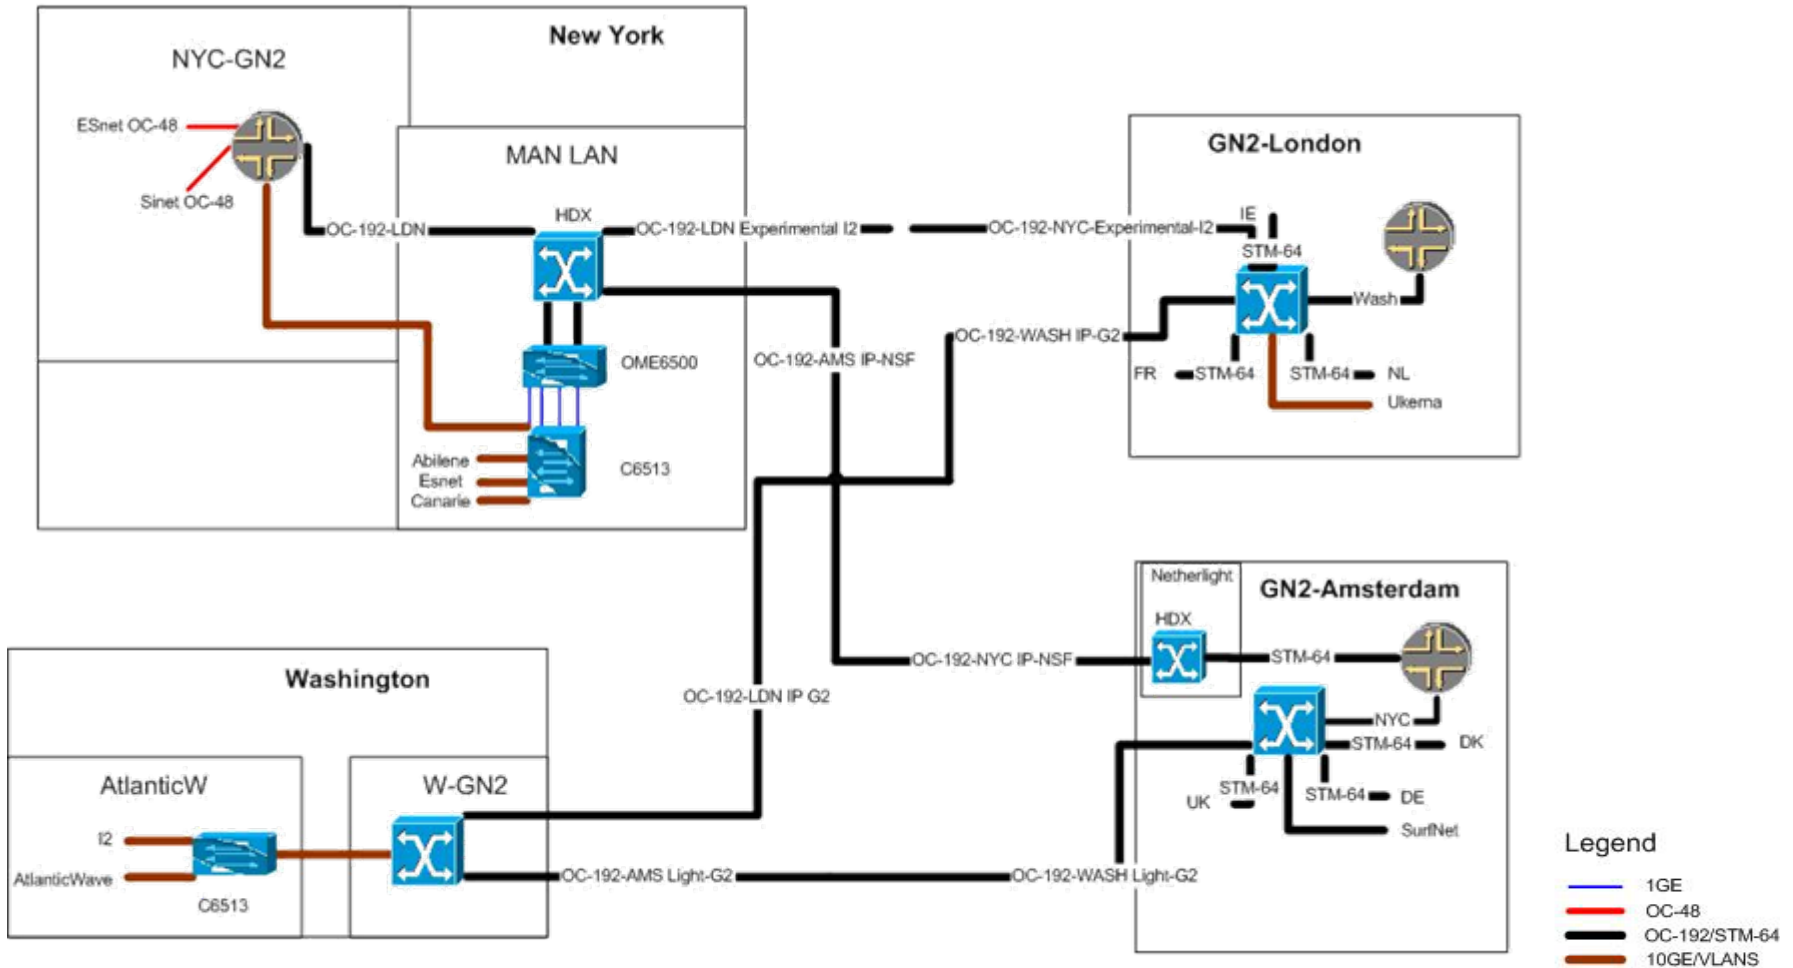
NYC-GN2

New York

ESnet OC-48

Sinet OC-48

MAN LAN

HDX

OC-192-LDN

OC-192-LDN Experimental I2

OC-192-NYC-Experimental-I2

GN2-London

IE

STM-64

Wash

OC-192-WASH IP-G2

OME6500

OC-192-AMS IP-NSF

FR

STM-64

STM-64

NL

Ukerna

Abilene

Esnet

Canarie

C6513

Netherlight

GN2-Amsterdam

HDX

OC-192-NYC IP-NSF

STM-64

Washington

OC-192-LDN IP G2

NYC

STM-64

DK

AtlanticW

W-GN2

UK

STM-64

STM-64

DE

SurfNet

I2

AtlanticWave

C6513

OC-192-AMS Light-G2

OC-192-WASH Light-G2

Legend

1GE

OC-48

OC-192/STM-64

10GE/VLANS